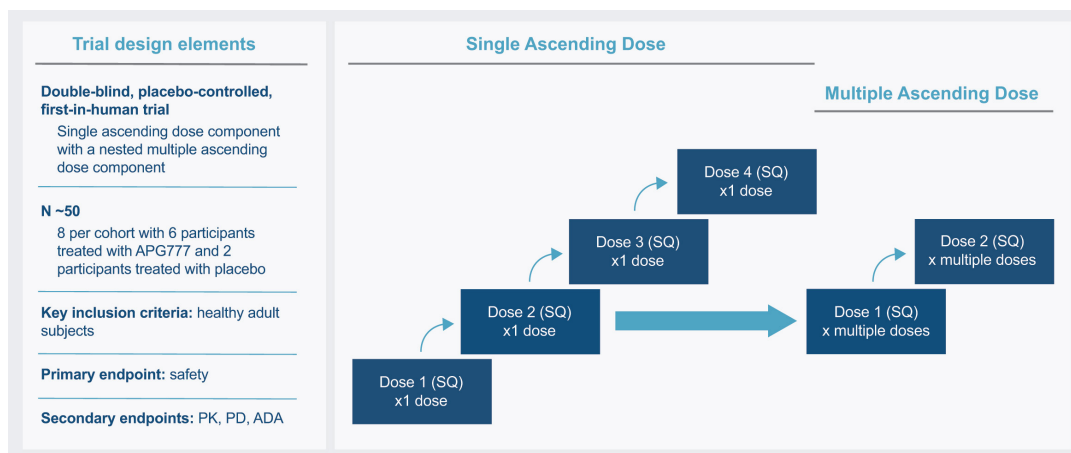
Trial design elements

Double-blind, placebo-controlled, first-in-human trial
Single ascending dose component with a nested multiple ascending dose component

N ~50
8 per cohort with 6 participants treated with APG777 and 2 participants treated with placebo

Key inclusion criteria: healthy adult subjects

Primary endpoint: safety

Secondary endpoints: PK, PD, ADA

Single Ascending Dose

Multiple Ascending Dose

Dose 4 (SQ)
x1 dose

Dose 3 (SQ)
x1 dose

Dose 2 (SQ)
x1 dose

Dose 1 (SQ)
x1 dose

Dose 2 (SQ)
x multiple doses

Dose 1 (SQ)
x multiple doses